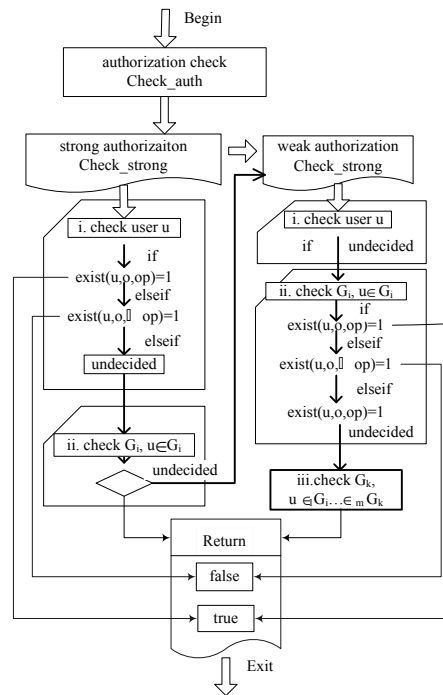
Begin

authorization check
Check_auth

strong authorizaiton
Check_strong

weak authorization
Check_strong

i. check user u

if

exist(u,o,op)=1

elseif

exist(u,o,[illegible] op)=1

elseif

undecided

ii. check $G_i$, $u \in G_i$

undecided

i. check user u

if

undecided

ii. check $G_i$, $u \in G_i$

if

exist(u,o,op)=1

elseif

exist(u,o,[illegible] op)=1

elseif

exist(u,o,op)=1

undecided

iii.check $G_k$,
$u \in G_i \ldots \in_m G_k$

Return

false

true

Exit